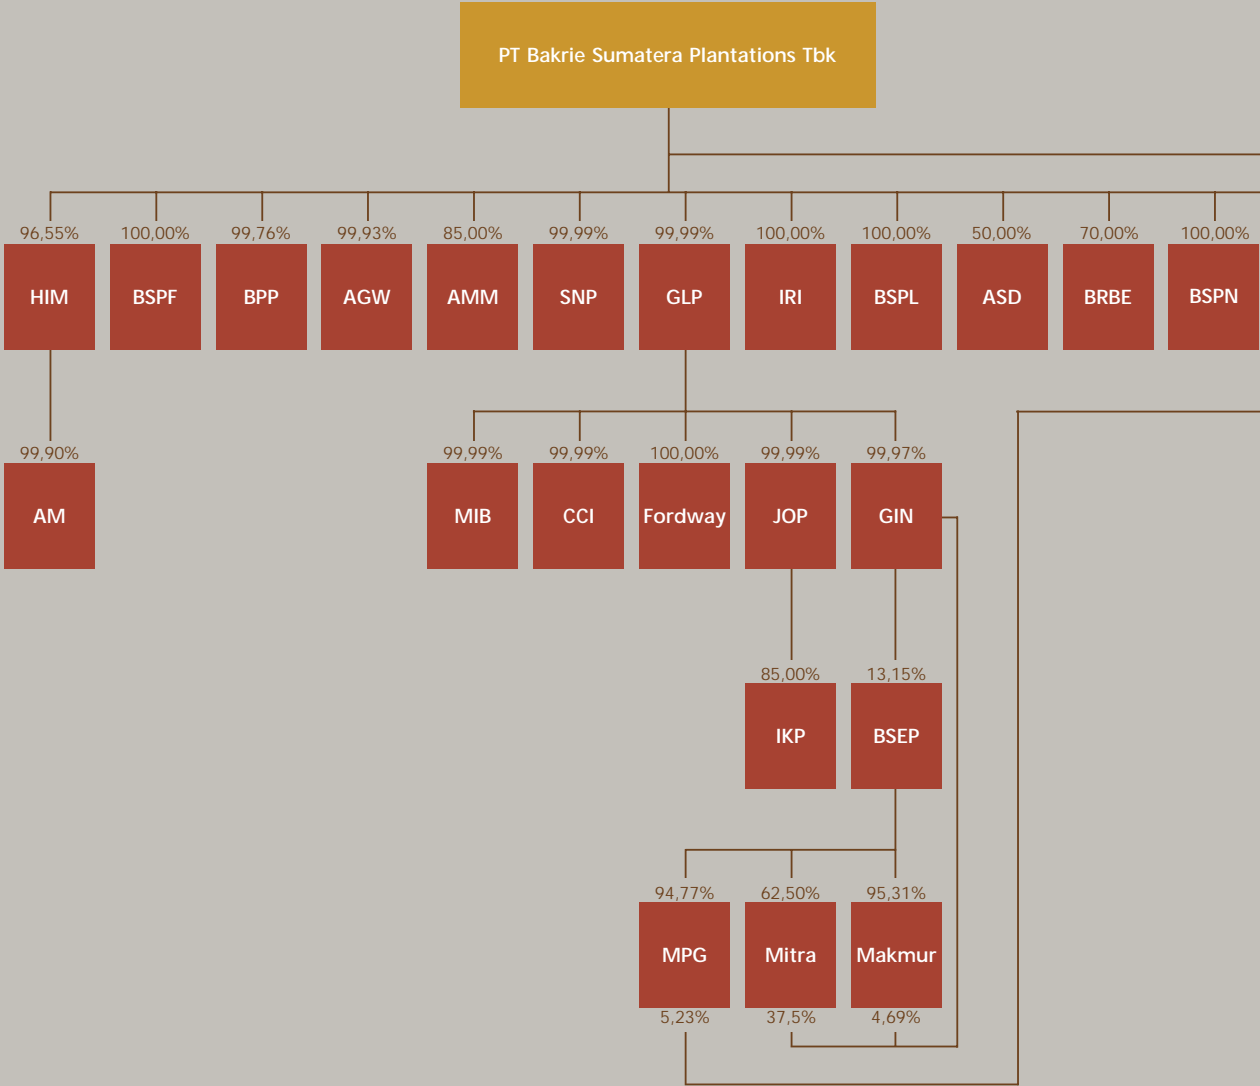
PT Bakrie Sumatera Plantations Tbk

96,55%
HIM

100,00%
BSPF

99,76%
BPP

99,93%
AGW

85,00%
AMM

99,99%
SNP

99,99%
GLP

100,00%
IRI

100,00%
BSPL

50,00%
ASD

70,00%
BRBE

100,00%
BSPN

99,90%
AM

99,99%
MIB

99,99%
CCI

100,00%
Fordway

99,99%
JOP

99,97%
GIN

85,00%
IKP

13,15%
BSEP

94,77%
MPG
5,23%

62,50%
Mitra
37,5%

95,31%
Makmur
4,69%